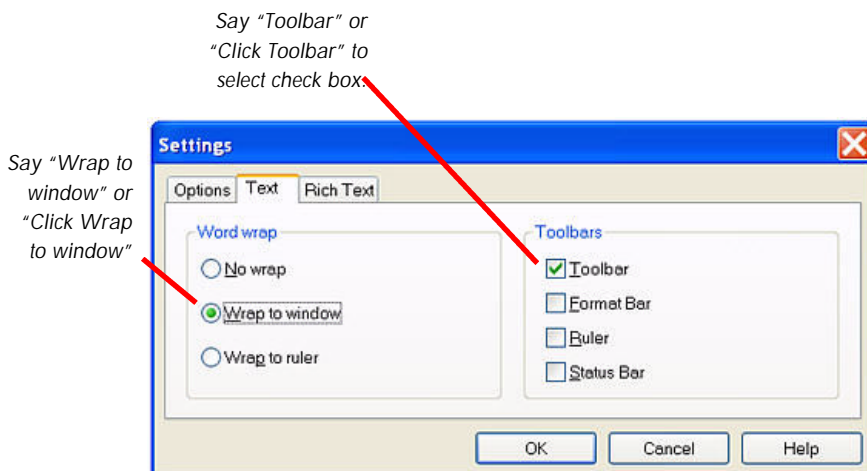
Say "Toolbar" or "Click Toolbar" to select check box.

Say "Wrap to window" or "Click Wrap to window"

Settings

Options | Text | Rich Text

Word wrap

No wrap

Wrap to window

Wrap to ruler

Toolbars

Toolbar

Format Bar

Ruler

Status Bar

OK | Cancel | Help